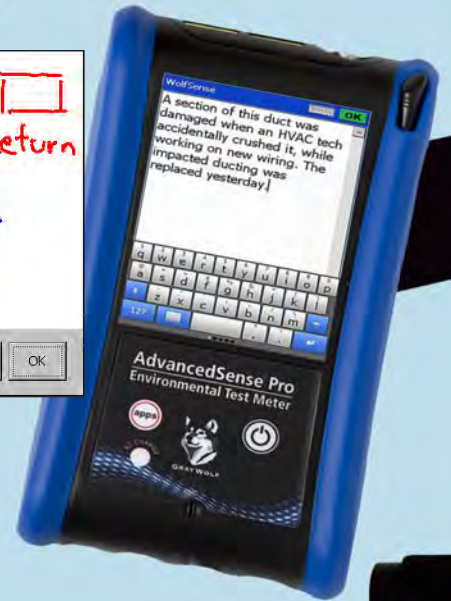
eturn

OK

WolfSense

OK

A section of this duct was damaged when an HVAC tech accidentally crushed it, while working on new wiring. The impacted ducting was replaced yesterday.

q w e r t y u i o p
a s d f g h j k l
z x c v b n m
123

AdvancedSense Pro
Environmental Test Meter

apps

GRAY WOLF